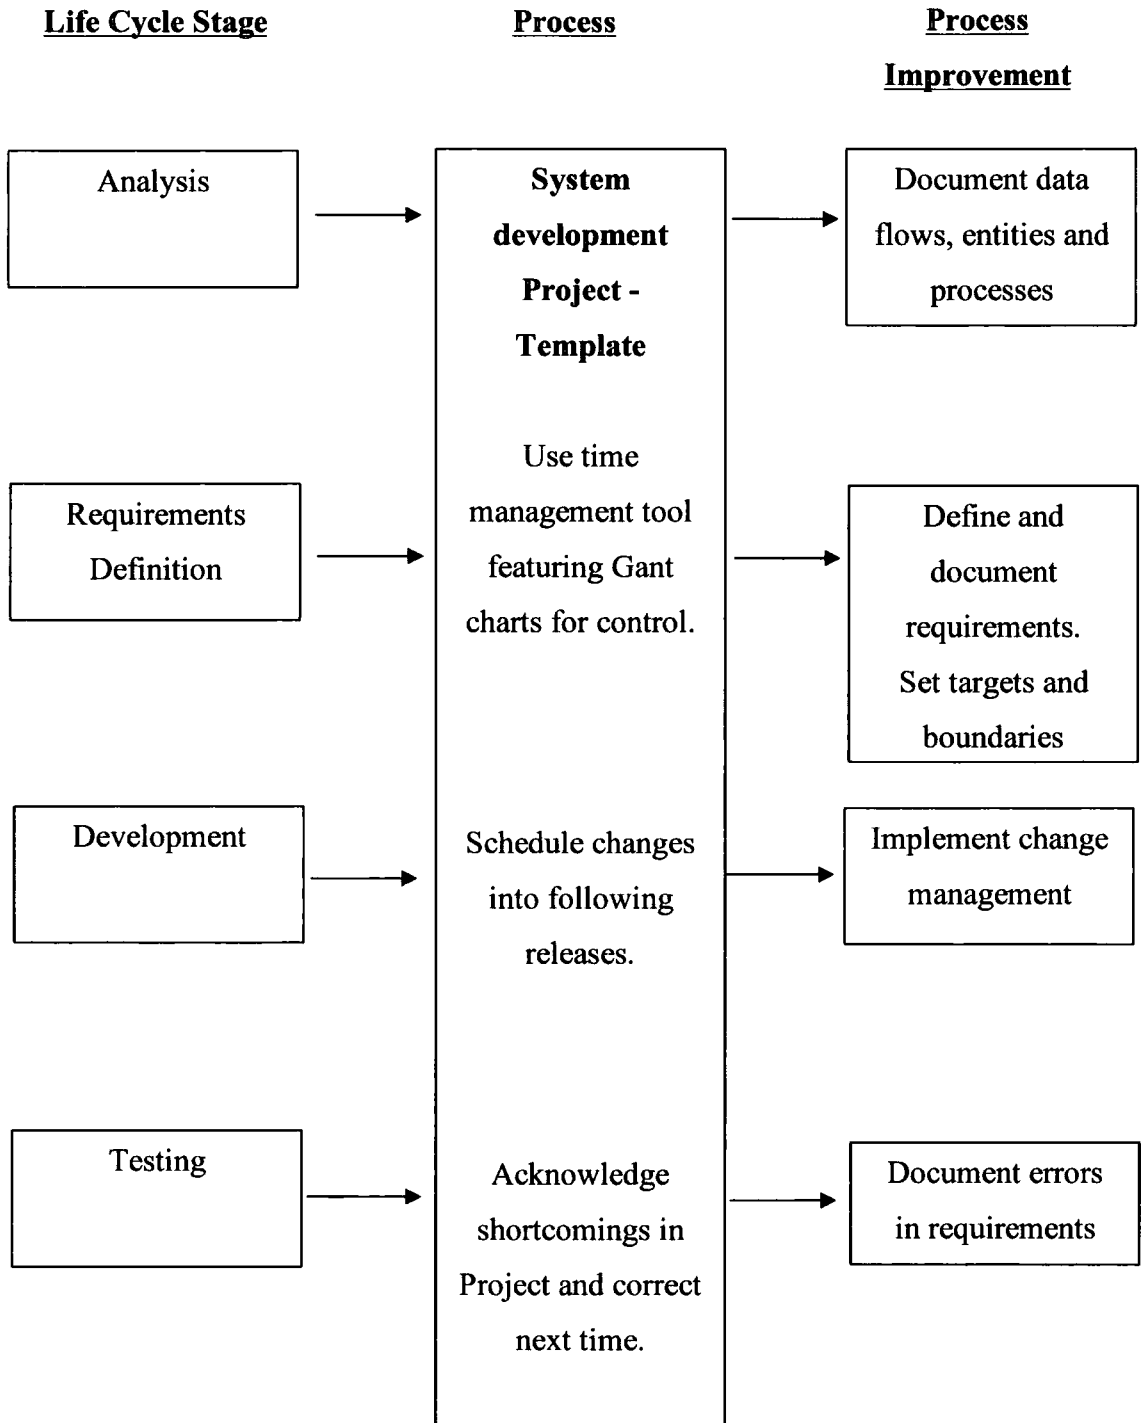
Life Cycle Stage

Process

Process Improvement

Analysis

System development Project - Template

Document data flows, entities and processes

Requirements Definition

Use time management tool featuring Gant charts for control.

Define and document requirements. Set targets and boundaries

Development

Schedule changes into following releases.

Implement change management

Testing

Acknowledge shortcomings in Project and correct next time.

Document errors in requirements